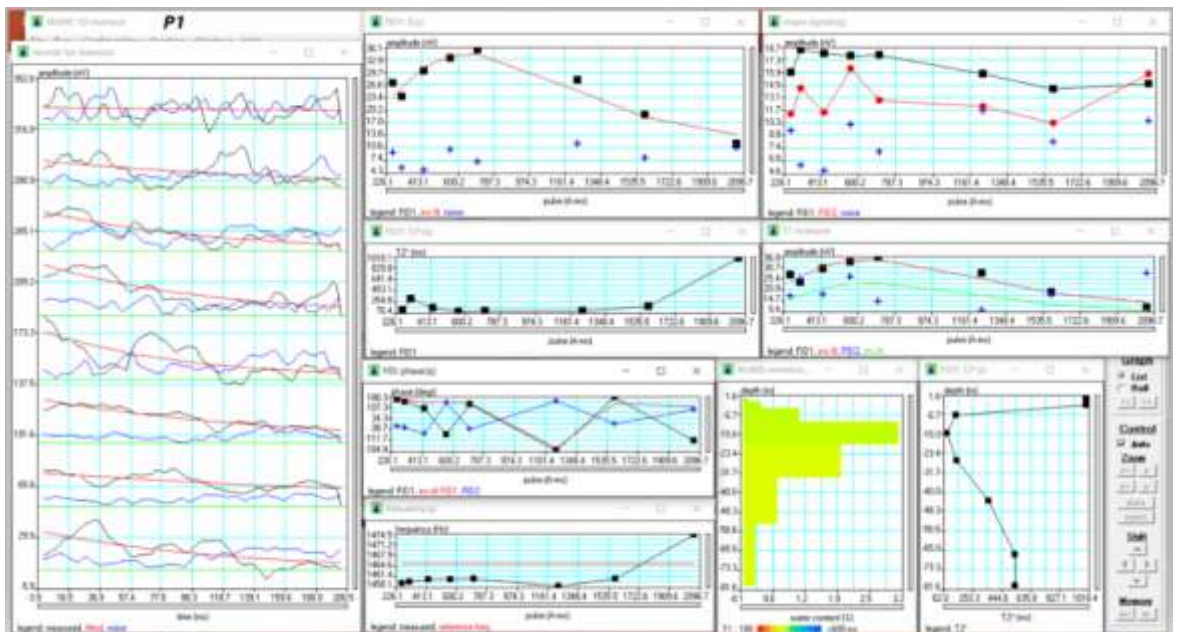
P1

amplitude [nV]

legend: measured fitted noise

amplitude [nV]

pulse [A·ms]

legend: FID1 exc.B noise

amplitude [nV]

pulse [A·ms]

legend: FID1 FID2 noise

T2* [ms]

pulse [A·ms]

legend: FID1

amplitude [nV]

pulse [A·ms]

legend: FID1 exc.B FID2 exc.B

phase [deg]

pulse [A·ms]

legend: FID1 exc.B FID1 FID2

frequency [Hz]

legend: measured reference freq.

depth [m]

water content [%]

depth [m]

T2* [s]

legend: T2*

Graph
List
Roll

Control
Auto
Zoom

Shift

Memory